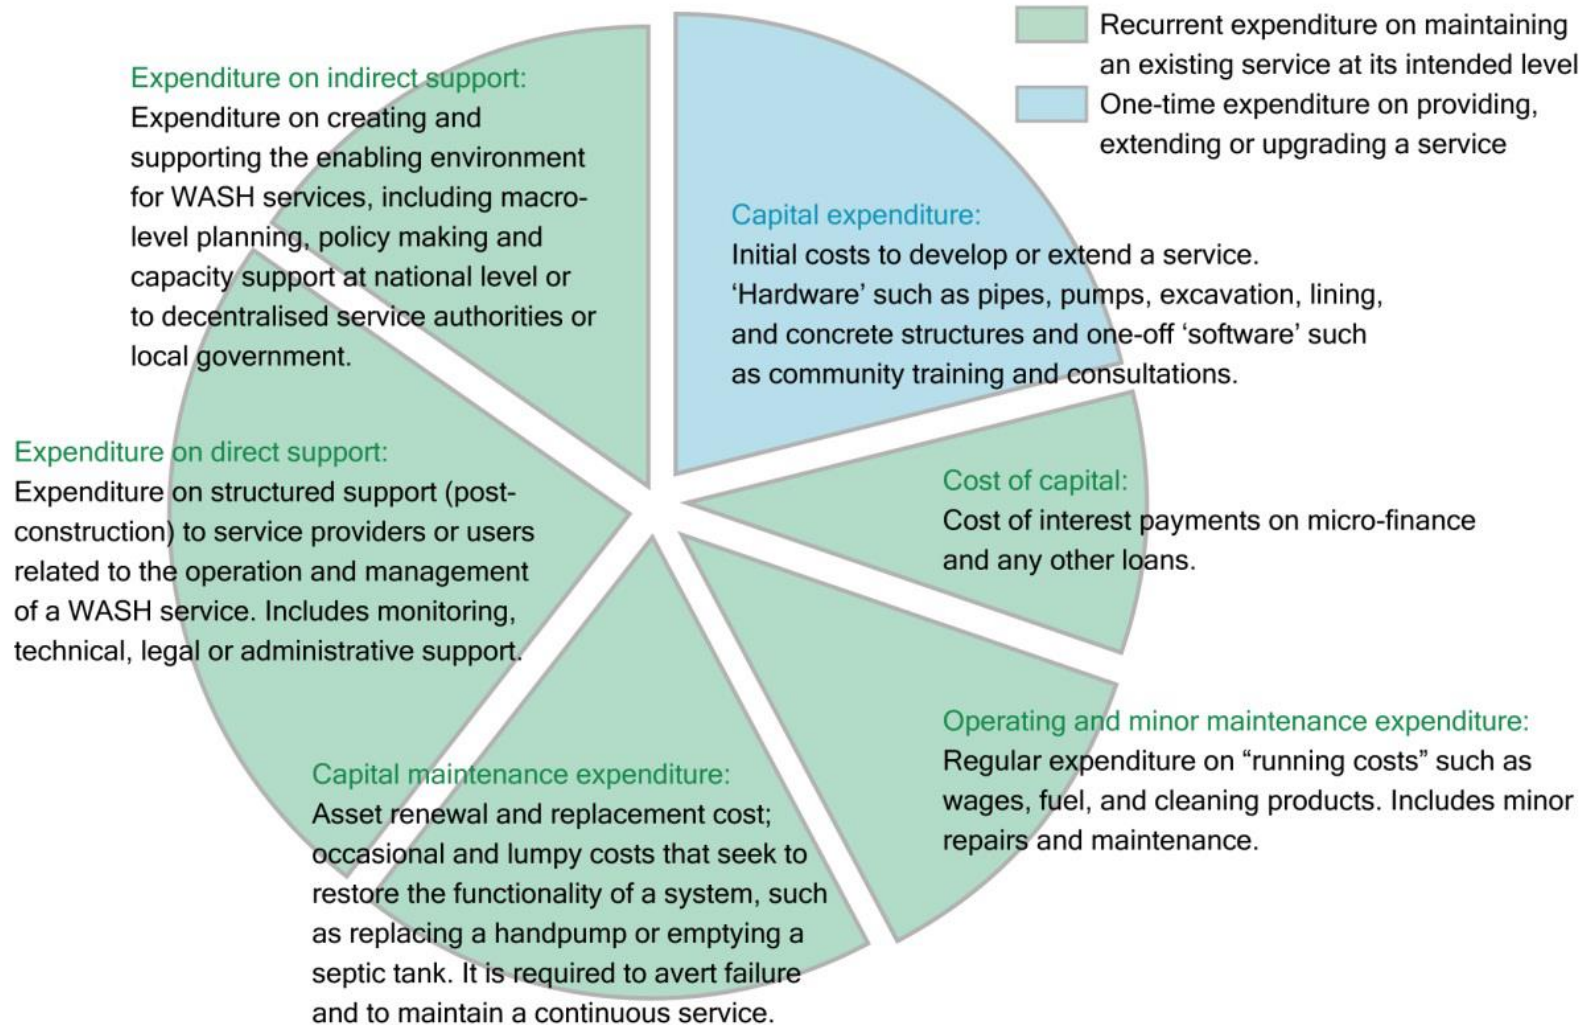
Recurrent expenditure on maintaining an existing service at its intended level

One-time expenditure on providing, extending or upgrading a service

Expenditure on indirect support:
Expenditure on creating and supporting the enabling environment for WASH services, including macro-level planning, policy making and capacity support at national level or to decentralised service authorities or local government.

Capital expenditure:
Initial costs to develop or extend a service. 'Hardware' such as pipes, pumps, excavation, lining, and concrete structures and one-off 'software' such as community training and consultations.

Expenditure on direct support:
Expenditure on structured support (post-construction) to service providers or users related to the operation and management of a WASH service. Includes monitoring, technical, legal or administrative support.

Cost of capital:
Cost of interest payments on micro-finance and any other loans.

Operating and minor maintenance expenditure:
Regular expenditure on "running costs" such as wages, fuel, and cleaning products. Includes minor repairs and maintenance.

Capital maintenance expenditure:
Asset renewal and replacement cost; occasional and lumpy costs that seek to restore the functionality of a system, such as replacing a handpump or emptying a septic tank. It is required to avert failure and to maintain a continuous service.